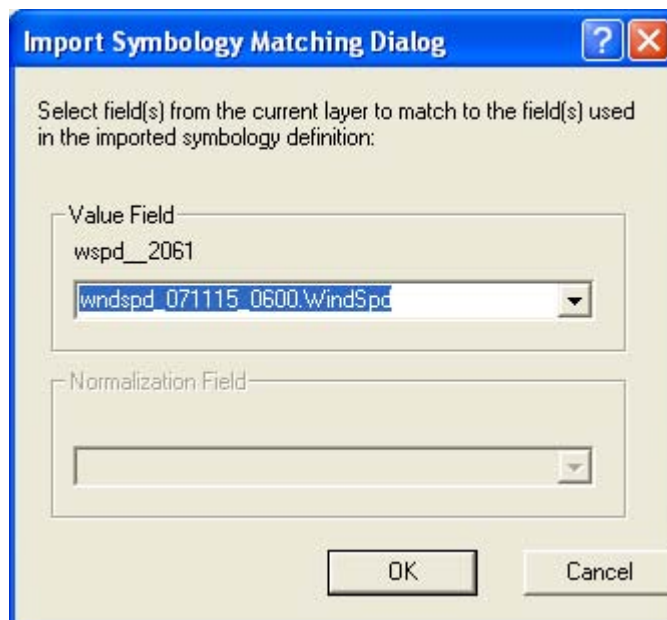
Import Symbology Matching Dialog

Select field(s) from the current layer to match to the field(s) used in the imported symbology definition:

Value Field

wspd__2061

wndspd_071115_0600.WindSpd

Normalization Field

OK

Cancel